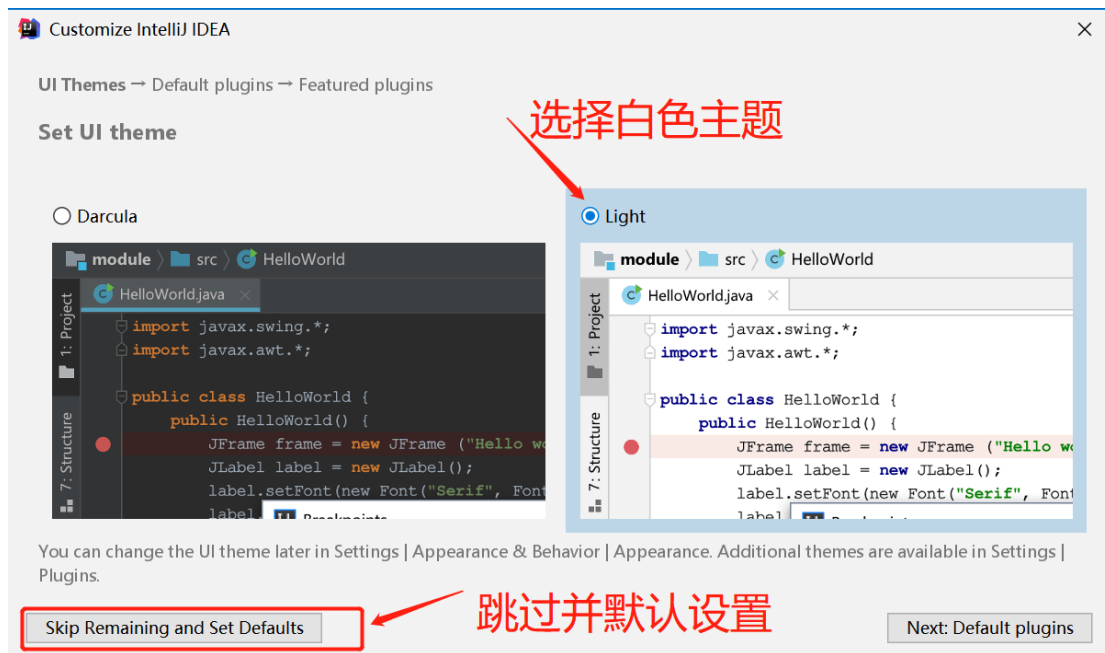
Customize IntelliJ IDEA

UI Themes → Default plugins → Featured plugins

Set UI theme

选择白色主题

Darcula

module src HelloWorld

1: Project

7: Structure

HelloWorld.java

import javax.swing.*;
import javax.awt.*;

public class HelloWorld {
    public HelloWorld() {
        JFrame frame = new JFrame ("Hello wo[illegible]
        JLabel label = new JLabel();
        label.setFont(new Font("Serif", Font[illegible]
        label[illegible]

Breakpoints

Light

module src HelloWorld

1: Project

7: Structure

HelloWorld.java

import javax.swing.*;
import javax.awt.*;

public class HelloWorld {
    public HelloWorld() {
        JFrame frame = new JFrame ("Hello wo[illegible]
        JLabel label = new JLabel();
        label.setFont(new Font("Serif", Font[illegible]
        label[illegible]

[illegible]

You can change the UI theme later in Settings | Appearance & Behavior | Appearance. Additional themes are available in Settings | Plugins.

跳过并默认设置

Skip Remaining and Set Defaults

Next: Default plugins